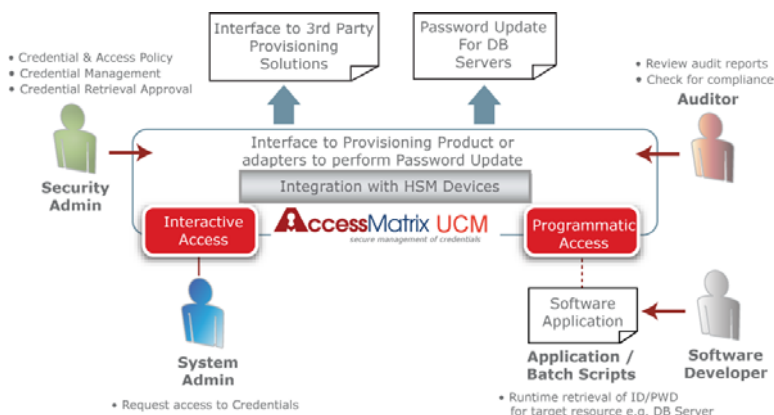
Interface to 3rd Party Provisioning Solutions

Password Update For DB Servers

• Credential & Access Policy
• Credential Management
• Credential Retrieval Approval

• Review audit reports
• Check for compliance

Auditor

Interface to Provisioning Product or adapters to perform Password Update

Integration with HSM Devices

Security Admin

Interactive Access

AccessMatrix UCM
secure management of credentials

Programmatic Access

Software Application

System Admin

Application / Batch Scripts

Software Developer

• Request access to Credentials

• Runtime retrieval of ID/PWD for target resource e.g. DB Server